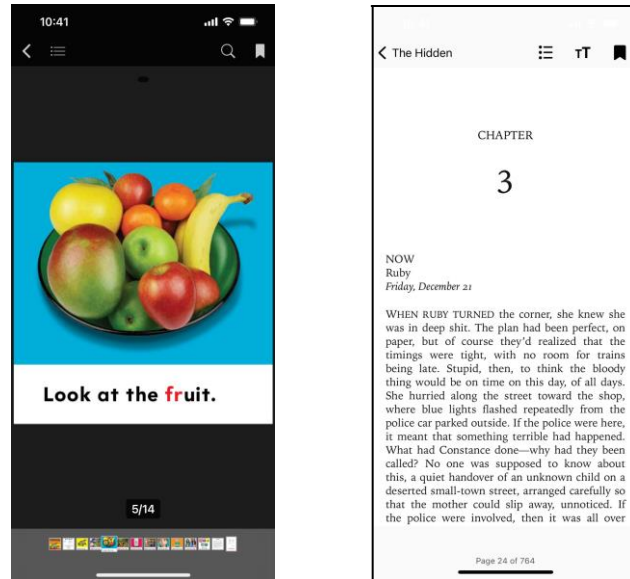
10:41

Look at the fruit.

5/14

The Hidden

CHAPTER

3

NOW
Ruby
Friday, December 21

WHEN RUBY TURNED the corner, she knew she was in deep shit. The plan had been perfect, on paper, but of course they'd realized that the timings were tight, with no room for trains being late. Stupid, then, to think the bloody thing would be on time on this day, of all days. She hurried along the street toward the shop, where blue lights flashed repeatedly from the police car parked outside. If the police were here, it meant that something terrible had happened. What had Constance done—why had they been called? No one was supposed to know about this, a quiet handover of an unknown child on a deserted small-town street, arranged carefully so that the mother could slip away, unnoticed. If the police were involved, then it was all over

Page 24 of 764